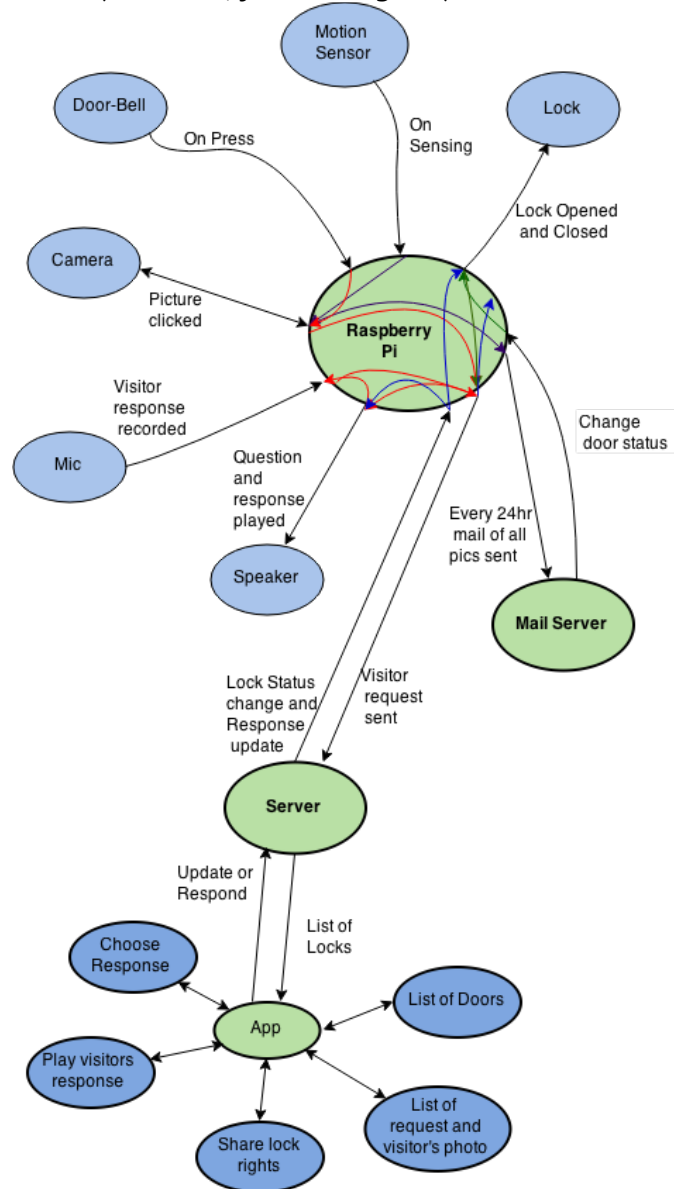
Motion Sensor

Door-Bell

On Press

On Sensing

Lock

Lock Opened and Closed

Camera

Picture clicked

Raspberry Pi

Visitor response recorded

Mic

Change door status

Question and response played

Every 24hr mail of all pics sent

Speaker

Mail Server

Lock Status change and Response update

Visitor request sent

Server

Update or Respond

List of Locks

Choose Response

List of Doors

App

Play visitors response

List of request and visitor's photo

Share lock rights